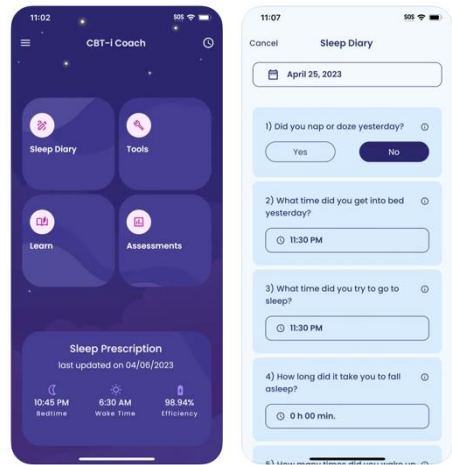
11:02
SOS

CBT-i Coach

Sleep Diary

Tools

Learn

Assessments

Sleep Prescription
last updated on 04/06/2023

10:45 PM
Bedtime

6:30 AM
Wake Time

98.94%
Efficiency

11:07
SOS

Cancel
Sleep Diary

April 25, 2023

1) Did you nap or doze yesterday?

Yes
No

2) What time did you get into bed yesterday?

11:30 PM

3) What time did you try to go to sleep?

11:30 PM

4) How long did it take you to fall asleep?

0 h 00 min.

5) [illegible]